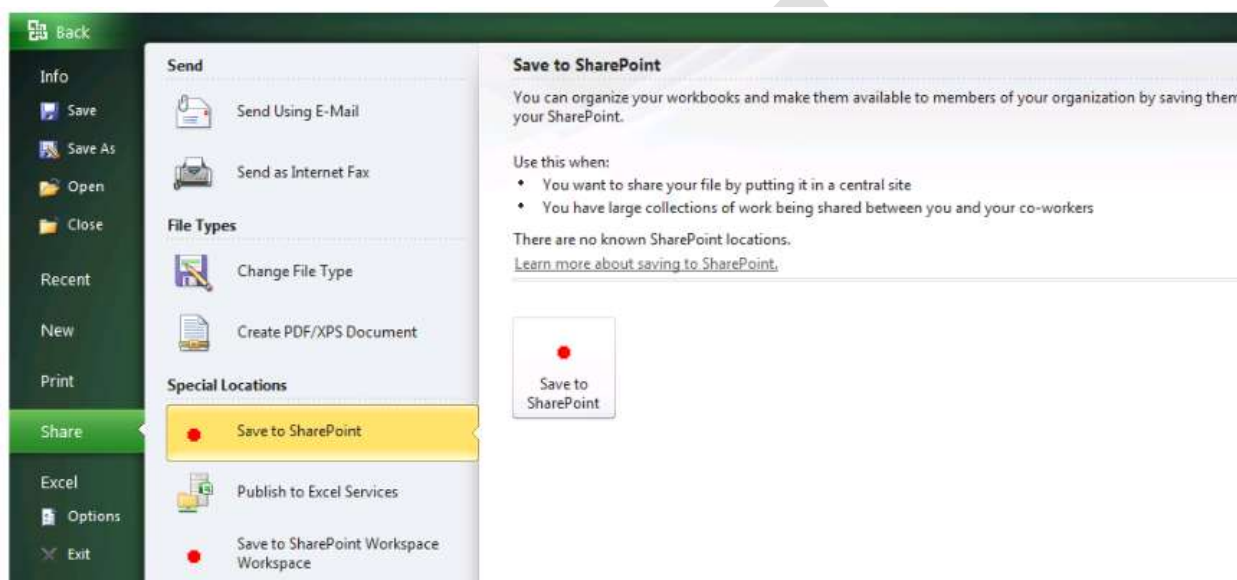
Back

Info

Save

Save As

Open

Close

Recent

New

Print

Share

Excel

Options

Exit

Send

Send Using E-Mail

Send as Internet Fax

File Types

Change File Type

Create PDF/XPS Document

Special Locations

Save to SharePoint

Publish to Excel Services

Save to SharePoint Workspace Workspace

Save to SharePoint

You can organize your workbooks and make them available to members of your organization by saving them your SharePoint.

Use this when:

• You want to share your file by putting it in a central site

• You have large collections of work being shared between you and your co-workers

There are no known SharePoint locations.

Learn more about saving to SharePoint.

Save to SharePoint